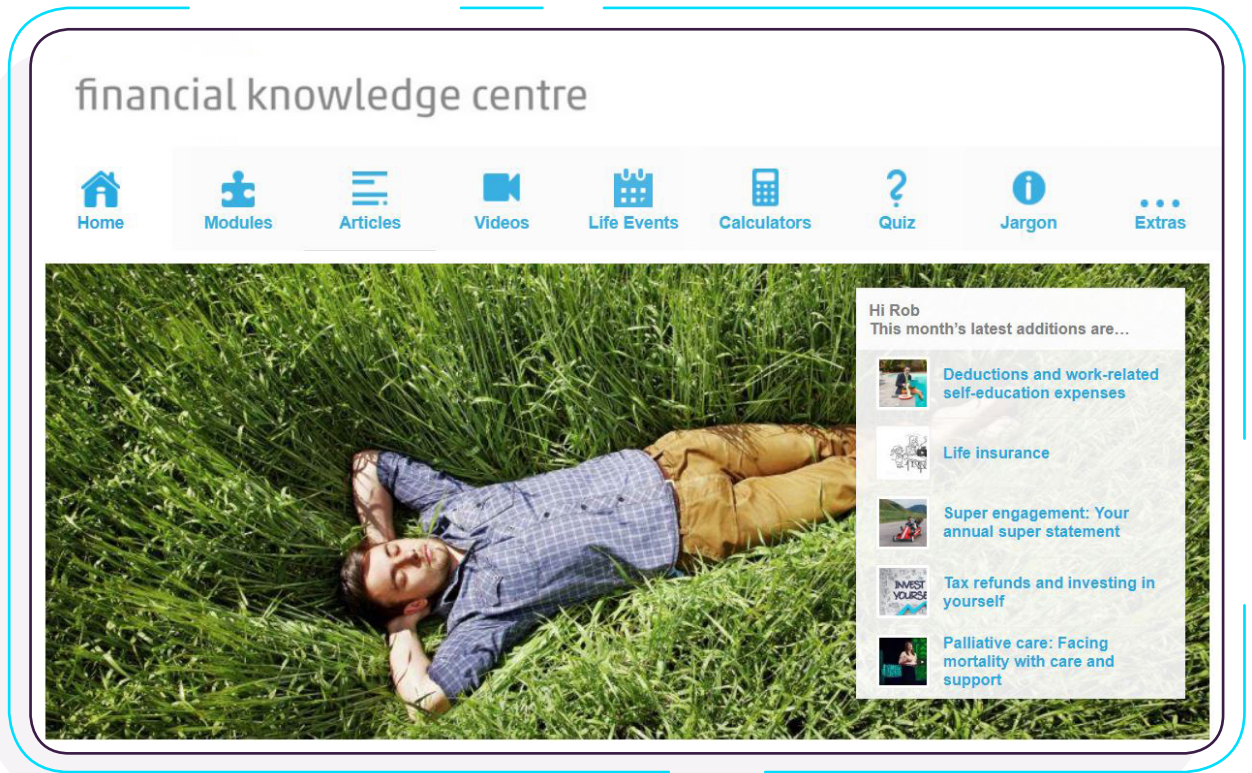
financial knowledge centre

Home
Modules
Articles
Videos
Life Events
Calculators
Quiz
Jargon
Extras

Hi Rob
This month's latest additions are...

Deductions and work-related self-education expenses

Life insurance

Super engagement: Your annual super statement

INVEST YOURSE
Tax refunds and investing in yourself

Palliative care: Facing mortality with care and support